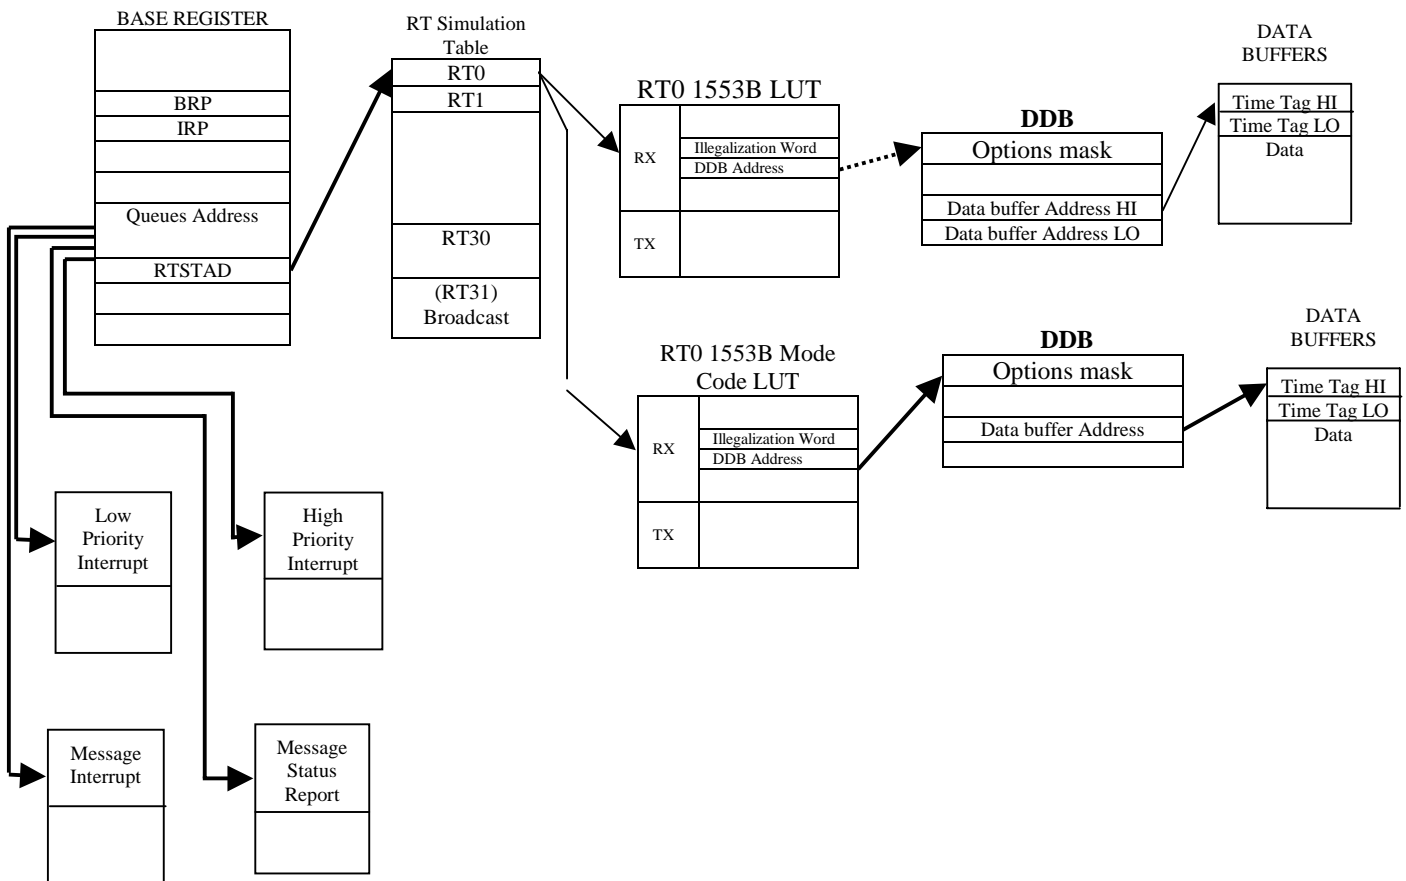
BASE REGISTER

BRP

IRP

Queues Address

RTSTAD

RT Simulation Table

RT0

RT1

RT30

(RT31) Broadcast

RT0 1553B LUT

RX

Illegalization Word

DDB Address

TX

DDB

Options mask

Data buffer Address HI

Data buffer Address LO

DATA BUFFERS

Time Tag HI

Time Tag LO

Data

RT0 1553B Mode Code LUT

RX

Illegalization Word

DDB Address

TX

DDB

Options mask

Data buffer Address

DATA BUFFERS

Time Tag HI

Time Tag LO

Data

Low Priority Interrupt

High Priority Interrupt

Message Interrupt

Message Status Report